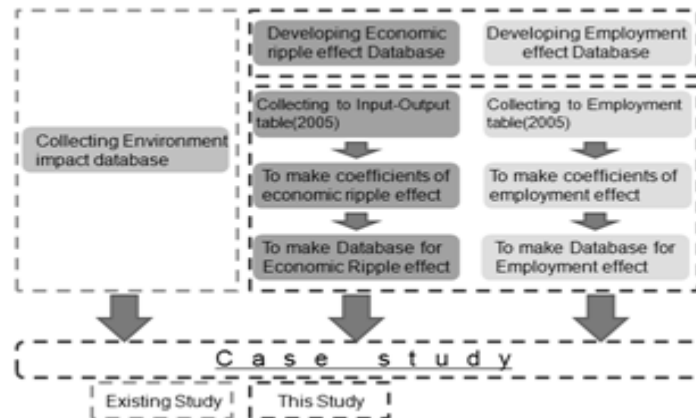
Developing Economic ripple effect Database

Developing Employment effect Database

Collecting Environment impact database

Collecting to Input-Output table(2005)

To make coefficients of economic ripple effect

To make Database for Economic Ripple effect

Collecting to Employment table(2005)

To make coefficients of employment effect

To make Database for Employment effect

Case study

Existing Study

This Study